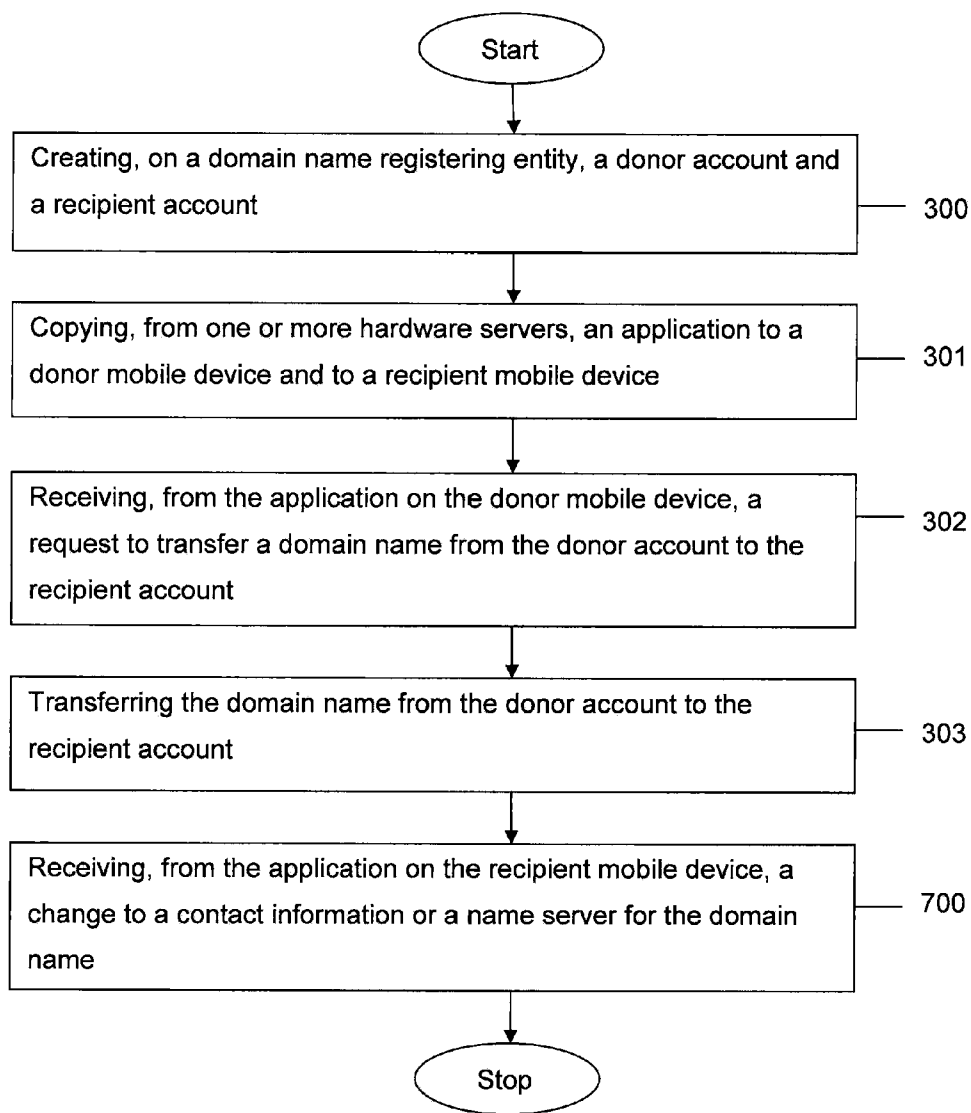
Start

Creating, on a domain name registering entity, a donor account and a recipient account

300

Copying, from one or more hardware servers, an application to a donor mobile device and to a recipient mobile device

301

Receiving, from the application on the donor mobile device, a request to transfer a domain name from the donor account to the recipient account

302

Transferring the domain name from the donor account to the recipient account

303

Receiving, from the application on the recipient mobile device, a change to a contact information or a name server for the domain name

700

Stop